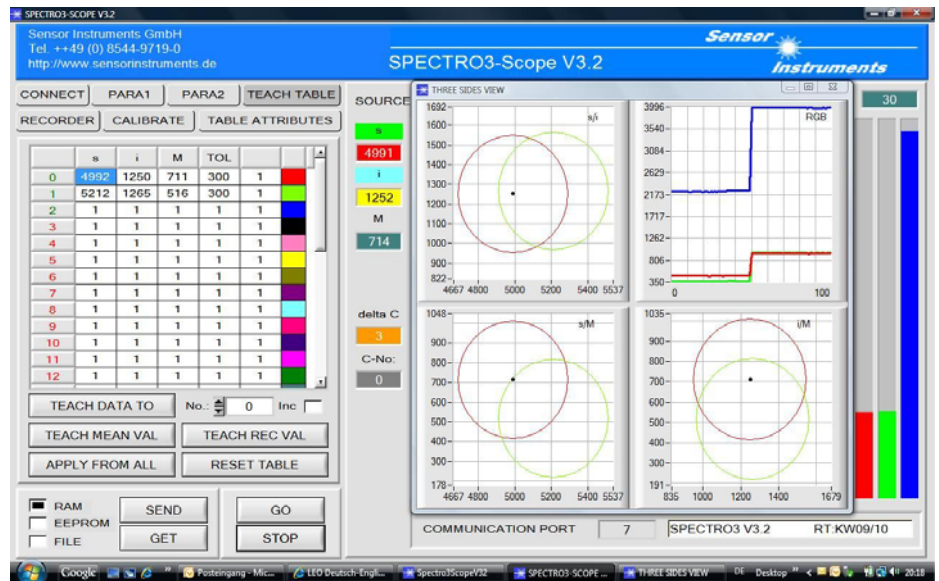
SPECTRO3-SCOPE V3.2

Sensor Instruments GmbH
Tel. ++49 (0) 8544-9719-0
http://www.sensorinstruments.de

SPECTRO3-Scope V3.2

Sensor Instruments

CONNECT PARA1 PARA2 TEACH TABLE
RECORDER CALIBRATE TABLE ATTRIBUTES

| | s | i | M | TOL | | |
|---|---|---|---|---|---|---|
| 0 | 4992 | 1250 | 711 | 300 | 1 | |
| 1 | 5212 | 1265 | 516 | 300 | 1 | |
| 2 | 1 | 1 | 1 | 1 | 1 | |
| 3 | 1 | 1 | 1 | 1 | 1 | |
| 4 | 1 | 1 | 1 | 1 | 1 | |
| 5 | 1 | 1 | 1 | 1 | 1 | |
| 6 | 1 | 1 | 1 | 1 | 1 | |
| 7 | 1 | 1 | 1 | 1 | 1 | |
| 8 | 1 | 1 | 1 | 1 | 1 | |
| 9 | 1 | 1 | 1 | 1 | 1 | |
| 10 | 1 | 1 | 1 | 1 | 1 | |
| 11 | 1 | 1 | 1 | 1 | 1 | |
| 12 | 1 | 1 | 1 | 1 | 1 | |

TEACH DATA TO No.: 0 Inc
TEACH MEAN VAL TEACH REC VAL
APPLY FROM ALL RESET TABLE

RAM
EEPROM
FILE
SEND
GET
GO
STOP

SOURCE
s
4991
i
1252
M
714
delta C
3
C-No:
0

30

THREE SIDES VIEW

s/i
1692 1600 1500 1400 1300 1200 1100 1000 900 822
4667 4800 5000 5200 5400 5537

RGB
3996 3540 3084 2629 2173 1717 1262 806 350
0 100

s/M
1048 900 800 700 600 500 400 300 178
4667 4800 5000 5200 5400 5537

i/M
1035 900 800 700 600 500 400 300 191
835 1000 1200 1400 1679

COMMUNICATION PORT 7 SPECTRO3 V3.2 RT:KW09/10

Google Posteingang - Mic... LEO Deutsch-Engli... Spectro3ScopeV32 SPECTRO3-SCOPE ... THREE SIDES VIEW DE Desktop 20:18